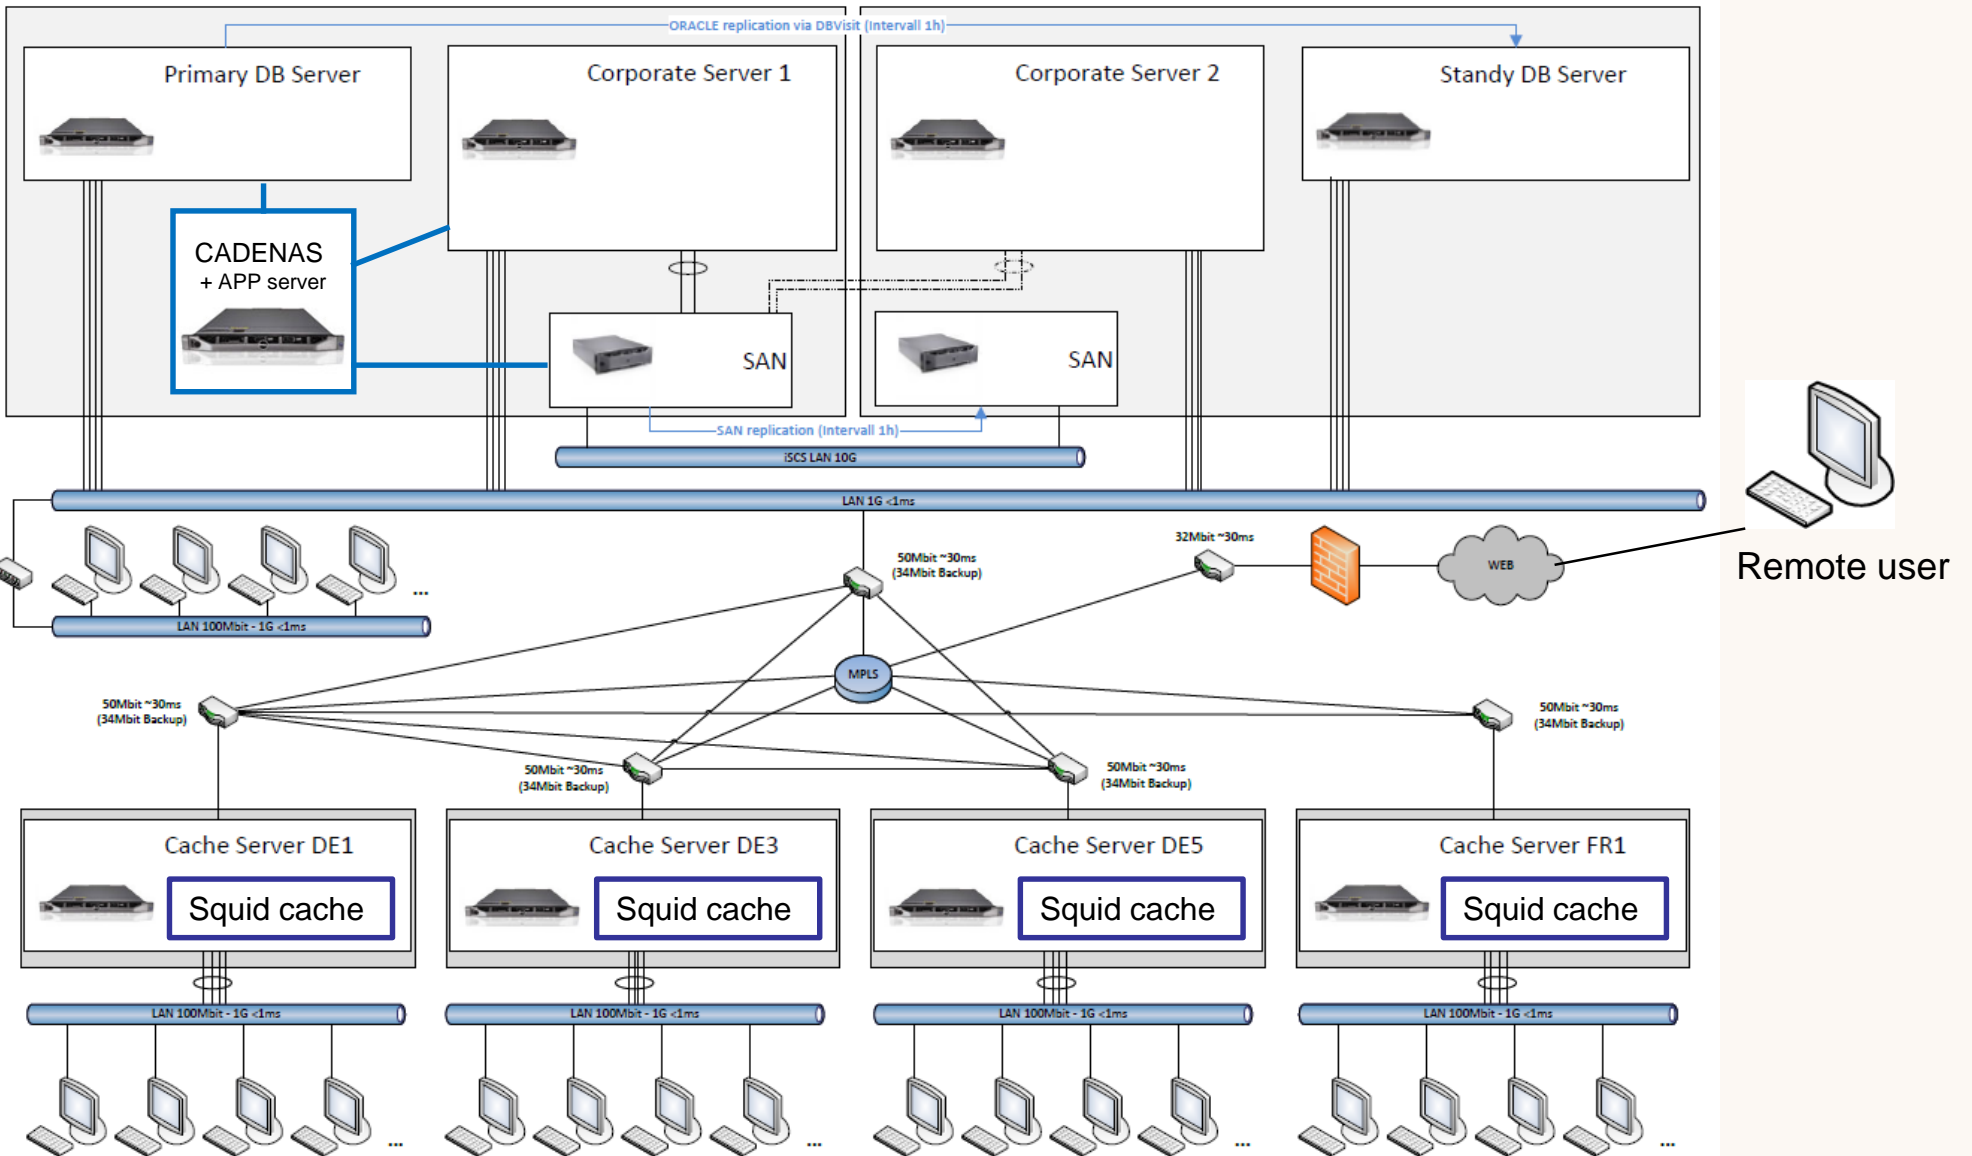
ORACLE replication via DBVisit (Intervall 1h)

Primary DB Server

Corporate Server 1

Corporate Server 2

Standy DB Server

CADENAS
+ APP server

SAN

SAN

SAN replication (Intervall 1h)

iSCS LAN 10G

LAN 1G <1ms

LAN 100Mbit - 1G <1ms

...

50Mbit ~30ms
(34Mbit Backup)

32Mbit ~30ms

WEB

Remote user

MPLS

50Mbit ~30ms
(34Mbit Backup)

50Mbit ~30ms
(34Mbit Backup)

50Mbit ~30ms
(34Mbit Backup)

50Mbit ~30ms
(34Mbit Backup)

Cache Server DE1

Squid cache

Cache Server DE3

Squid cache

Cache Server DE5

Squid cache

Cache Server FR1

Squid cache

LAN 100Mbit - 1G <1ms

LAN 100Mbit - 1G <1ms

LAN 100Mbit - 1G <1ms

LAN 100Mbit - 1G <1ms

...

...

...

...